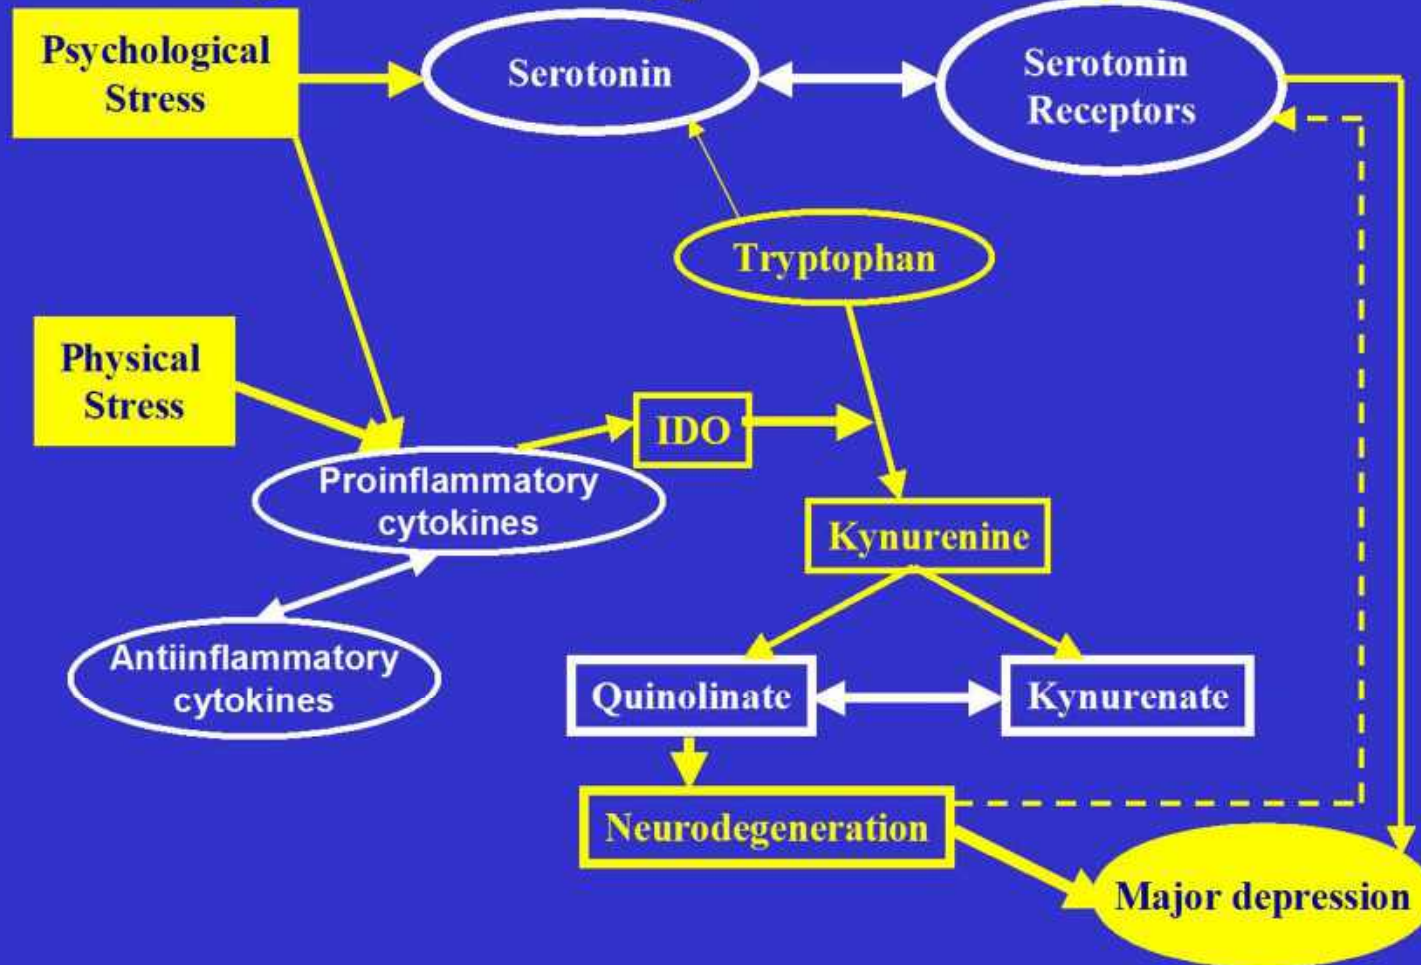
Psychological Stress

Serotonin

Serotonin Receptors

Tryptophan

Physical Stress

IDO

Proinflammatory cytokines

Kynurenine

Antiinflammatory cytokines

Quinolinate

Kynurenate

Neurodegeneration

Major depression